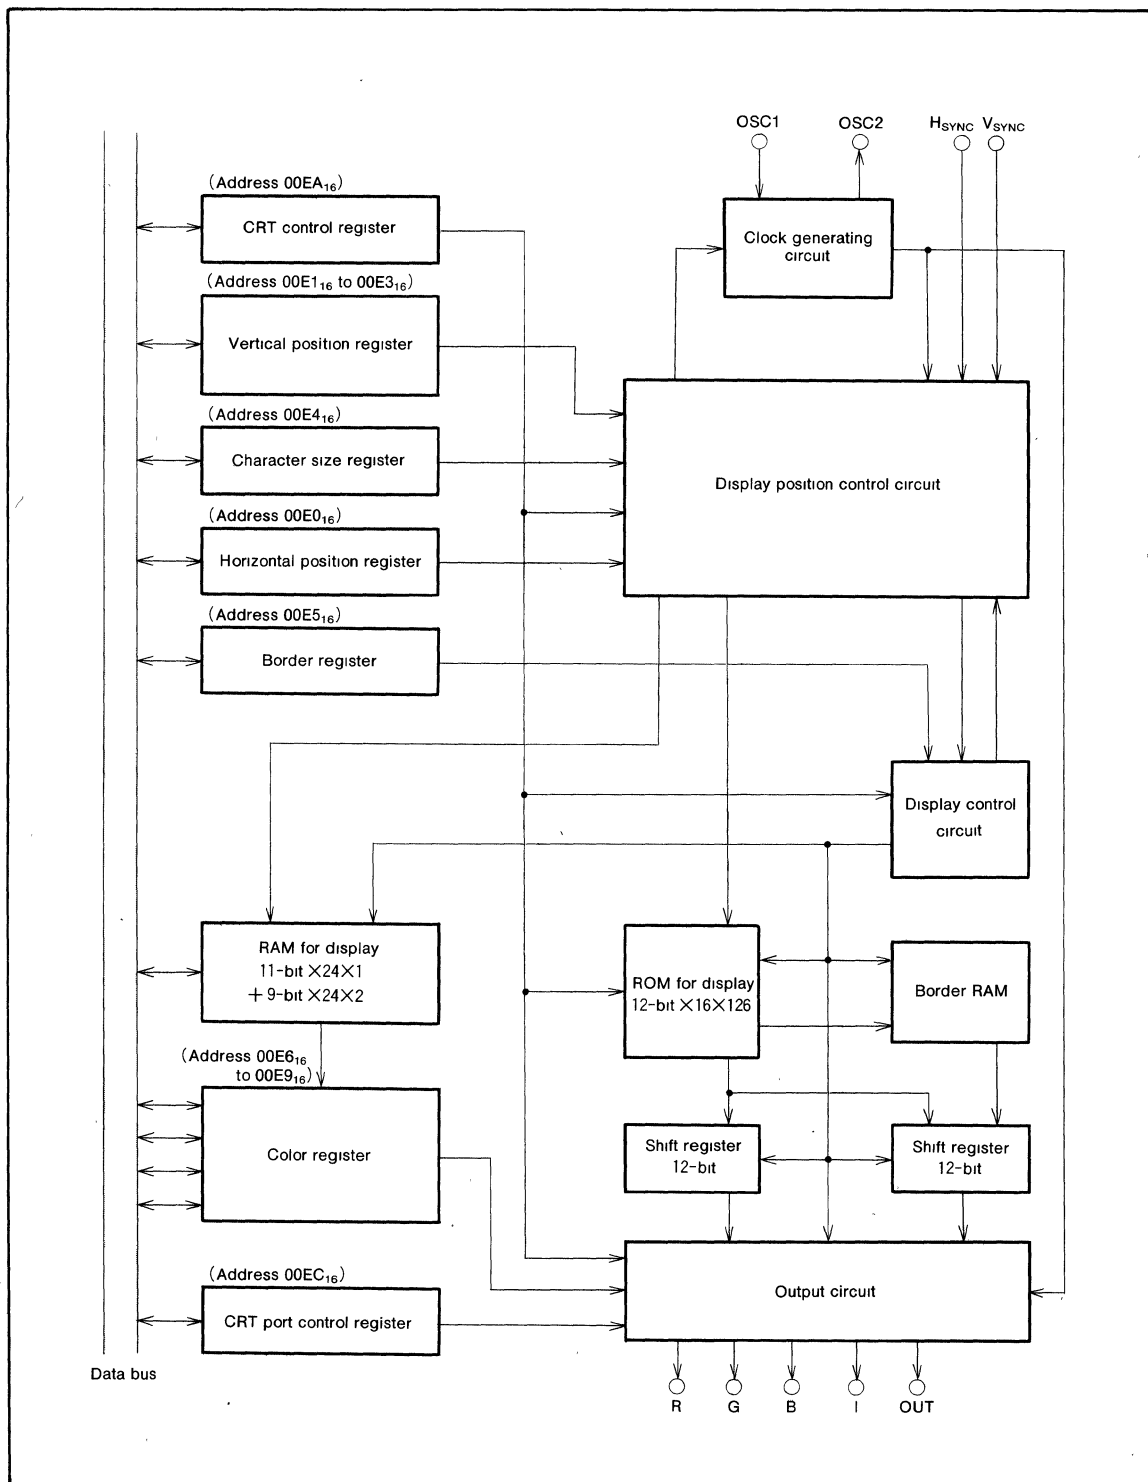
OSC1
OSC2
$H_{SYNC}$
$V_{SYNC}$

(Address $00EA_{16}$)
CRT control register

Clock generating circuit

(Address $00E1_{16}$ to $00E3_{16}$)
Vertical position register

(Address $00E4_{16}$)
Character size register

Display position control circuit

(Address $00E0_{16}$)
Horizontal position register

(Address $00E5_{16}$)
Border register

Display control circuit

RAM for display
11-bit $\times 24 \times 1$
$+$ 9-bit $\times 24 \times 2$

ROM for display
12-bit $\times 16 \times 126$

Border RAM

(Address $00E6_{16}$ to $00E9_{16}$)
Color register

Shift register
12-bit

Shift register
12-bit

(Address $00EC_{16}$)
CRT port control register

Output circuit

Data bus

R
G
B
I
OUT